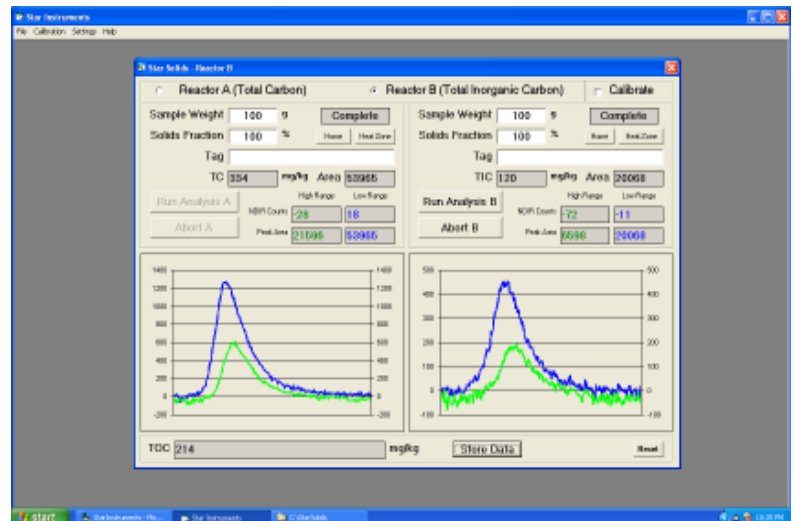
Star Instruments

File Calibration Settings Help

Star Solids - Reactor B

Reactor A (Total Carbon)

Reactor B (Total Inorganic Carbon)

Calibrate

Sample Weight 100 g Complete

Solids Fraction 100 %

Home Heat Zone

Tag

TC 334 mg/kg Area 53965

High Range Low Range

Run Analysis A

NDIR Counts -28 18

Abort A

Peak Area 21596 53965

Sample Weight 100 g Complete

Solids Fraction 100 %

Home Heat Zone

Tag

TIC 120 mg/kg Area 20068

High Range Low Range

Run Analysis B

NDIR Counts -72 -11

Abort B

Peak Area 6598 20068

1400 1200 1000 800 600 400 200 0 -200

1400 1200 1000 800 600 400 200 0 -200

500 400 300 200 100 0 -100

500 400 300 200 100 0 -100

TOC 214 mg/kg

Store Data

Reset

start

StarInstruments - Mic...

Star Instruments

C:\StarSolids

10:35 PM